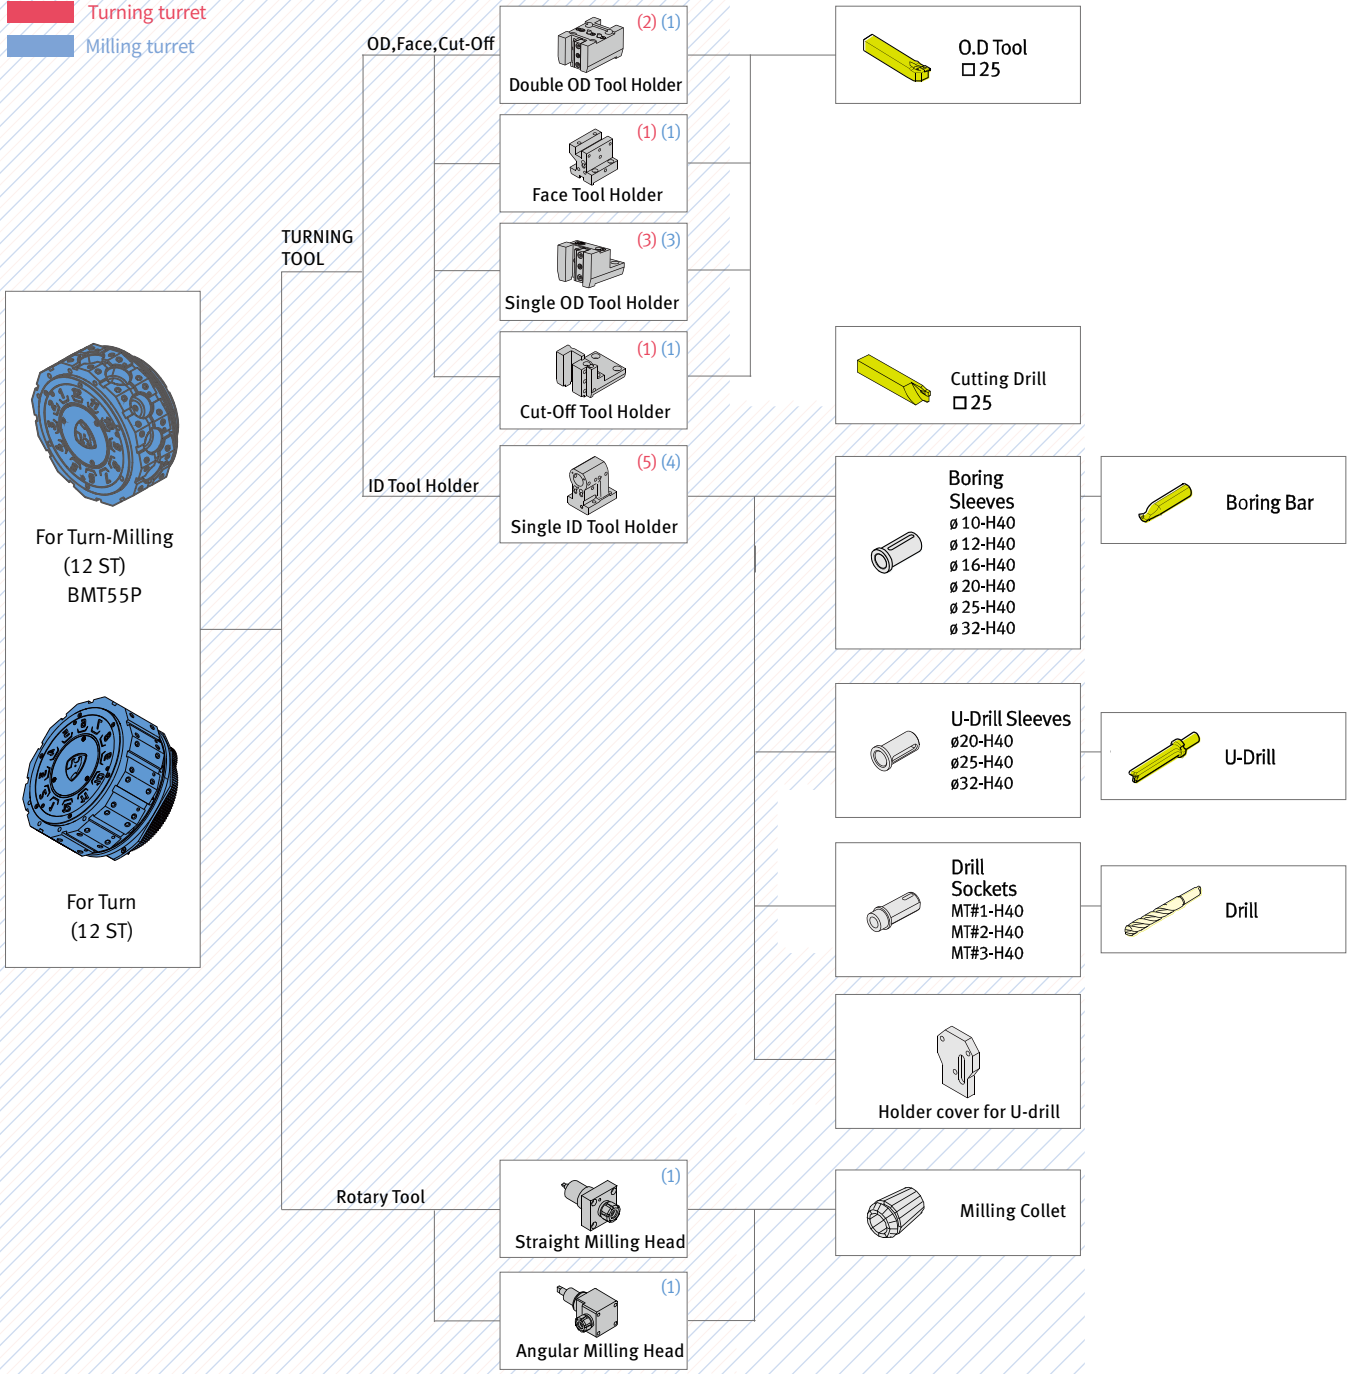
Turning turret
Milling turret

For Turn-Milling
(12 ST)
BMT55P

For Turn
(12 ST)

TURNING TOOL

OD,Face,Cut-Off

(2) (1)
Double OD Tool Holder

(1) (1)
Face Tool Holder

(3) (3)
Single OD Tool Holder

(1) (1)
Cut-Off Tool Holder

ID Tool Holder

(5) (4)
Single ID Tool Holder

O.D Tool
□25

Cutting Drill
□25

Boring
Sleeves
ø 10-H40
ø 12-H40
ø 16-H40
ø 20-H40
ø 25-H40
ø 32-H40

Boring Bar

U-Drill Sleeves
ø20-H40
ø25-H40
ø32-H40

U-Drill

Drill
Sockets
MT#1-H40
MT#2-H40
MT#3-H40

Drill

Holder cover for U-drill

Rotary Tool

(1)
Straight Milling Head

(1)
Angular Milling Head

Milling Collet